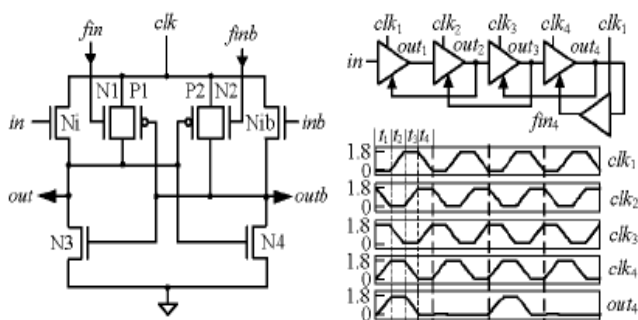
fin
clk
finb
N1 P1
P2 N2
in
Ni
Nib
inb
out
outb
N3
N4

$clk_1$ $clk_2$ $clk_3$ $clk_4$ $clk_1$
in
$out_1$ $out_2$ $out_3$ $out_4$
$fin_4$

$t_1$ $t_2$ $t_3$ $t_4$
1.8
0
$clk_1$
1.8
0
$clk_2$
1.8
0
$clk_3$
1.8
0
$clk_4$
1.8
0
$out_4$